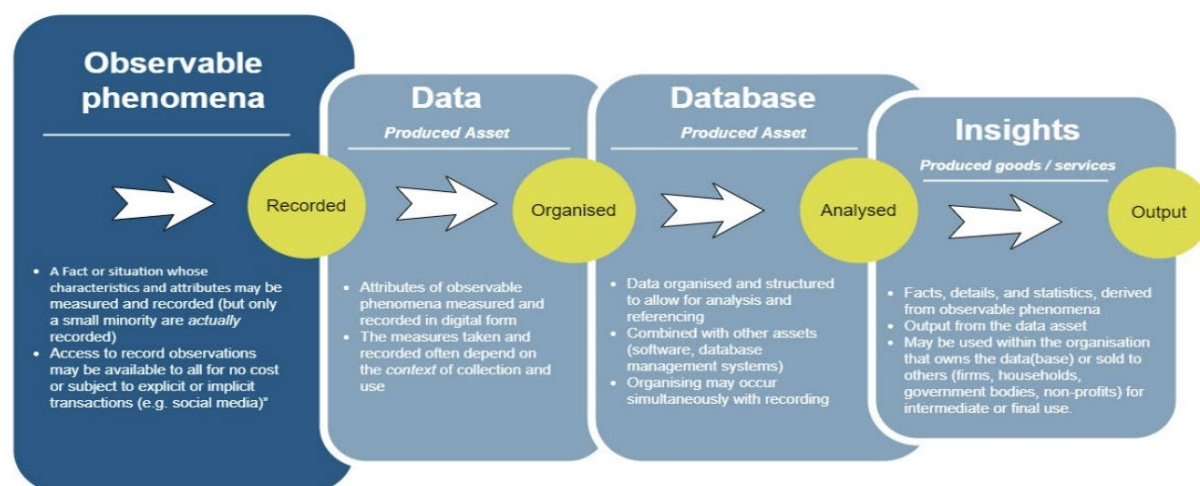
Observable phenomena

Recorded

• A Fact or situation whose characteristics and attributes may be measured and recorded (but only a small minority are actually recorded)
• Access to record observations may be available to all for no cost or subject to explicit or implicit transactions (e.g. social media)*

Data

Produced Asset

Organised

• Attributes of observable phenomena measured and recorded in digital form
• The measures taken and recorded often depend on the context of collection and use

Database

Produced Asset

Analysed

• Data organised and structured to allow for analysis and referencing
• Combined with other assets (software, database management systems)
• Organising may occur simultaneously with recording

Insights

Produced goods / services

Output

• Facts, details, and statistics, derived from observable phenomena
• Output from the data asset
• May be used within the organisation that owns the data(base) or sold to others (firms, households, government bodies, non-profits) for intermediate or final use.